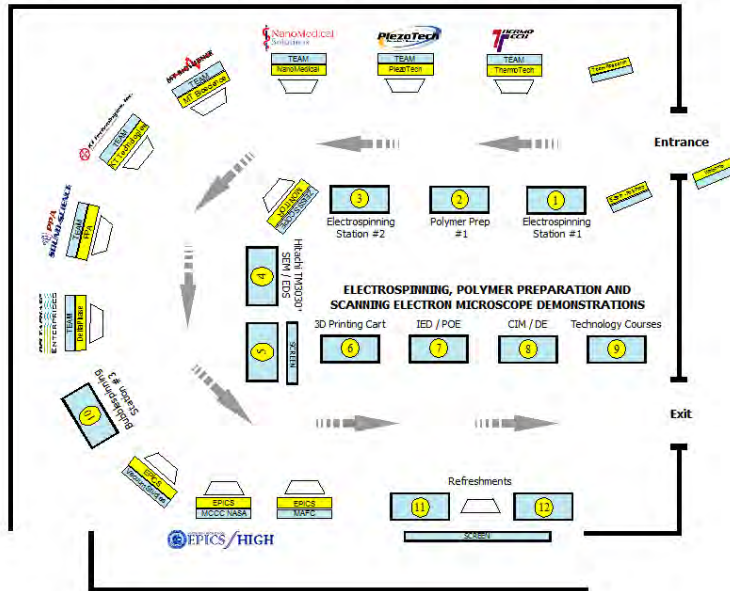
NanoMedical Solutions

PiezoTech

ThermoTech

TEAM
NanoMedical

TEAM
PiezoTech

TEAM
ThermoTech

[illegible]

TEAM
MT BioScience

KT Technologies Inc.

TEAM
KT Technologies

Entrance

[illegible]

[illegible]

TEAM
MONITOR

3
Electrospinning Station #2

2
Polymer Prep #1

1
Electrospinning Station #1

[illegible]

PPA
SHIMSI-SCIENCE

TEAM
PPA

Hitachi TM3030+ SEM / EDS

4

ELECTROSPINNING, POLYMER PREPARATION AND SCANNING ELECTRON MICROSCOPE DEMONSTRATIONS

ENTERPRISES

TEAM
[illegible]

5

SCREEN

3D Printing Cart
6

IED / POE
7

CIM / DE
8

Technology Courses
9

Bubblespinning Station #3

10

Exit

EPICS
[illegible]

EPICS
MCCC NASA

EPICS
MAPC

Refreshments

11

12

SCREEN

EPICS HIGH